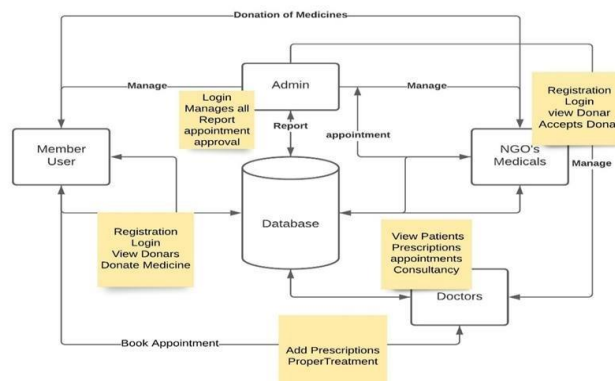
Donation of Medicines

Manage

Admin

Manage

Login
Manages all
Report
appointment
approval

Report

appointment

Registration
Login
view Donar
Accepts Dona

Member
User

NGO's
Medicals

Manage

Database

Registration
Login
View Donars
Donate Medicine

View Patients
Prescriptions
appointments
Consultancy

Doctors

Book Appointment

Add Prescriptions
ProperTreatment